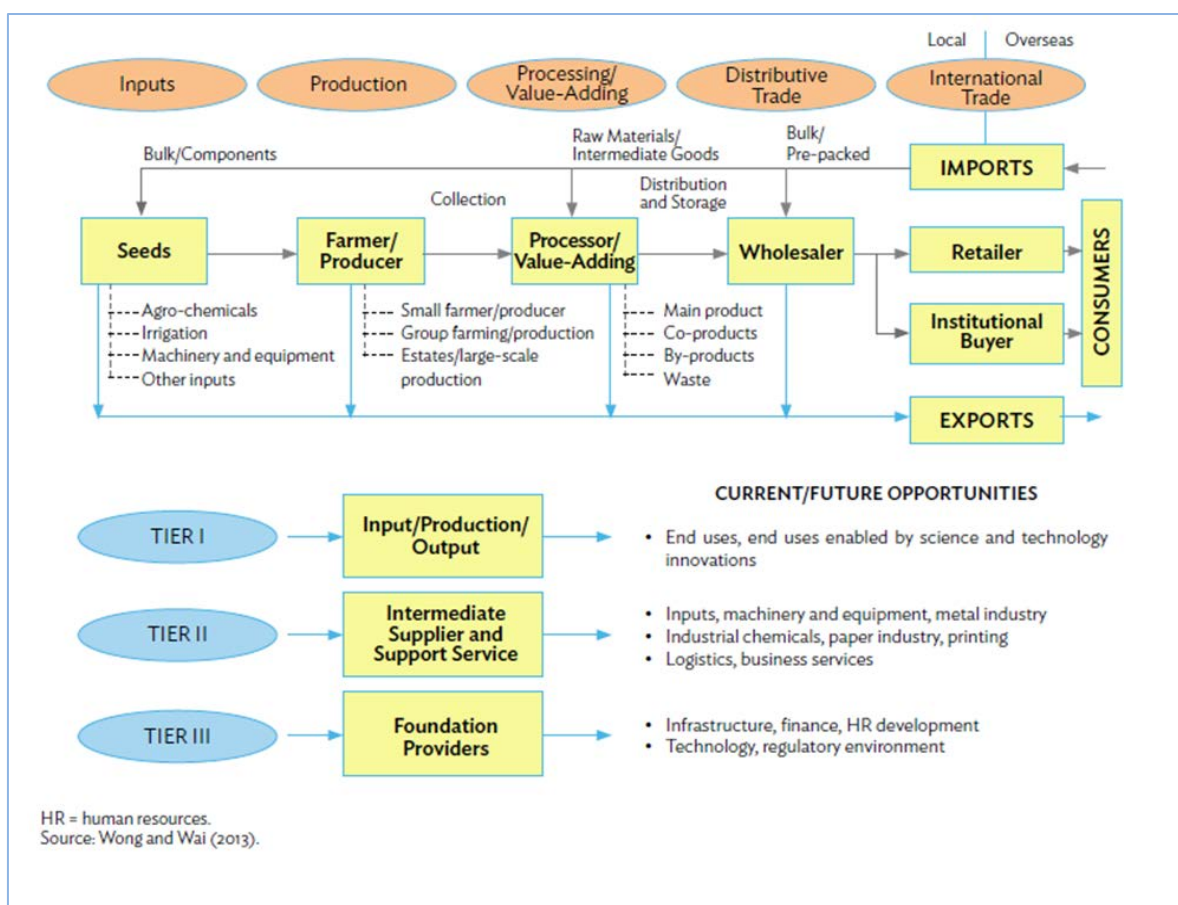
Local | Overseas

Inputs

Production

Processing/ Value-Adding

Distributive Trade

International Trade

Bulk/Components

Raw Materials/ Intermediate Goods

Bulk/ Pre-packed

IMPORTS

Collection

Distribution and Storage

Seeds

Farmer/ Producer

Processor/ Value-Adding

Wholesaler

Retailer

Institutional Buyer

CONSUMERS

Agro-chemicals
Irrigation
Machinery and equipment
Other inputs

Small farmer/producer
Group farming/production
Estates/large-scale production

Main product
Co-products
By-products
Waste

EXPORTS

CURRENT/FUTURE OPPORTUNITIES

TIER I

Input/Production/ Output

• End uses, end uses enabled by science and technology innovations

TIER II

Intermediate Supplier and Support Service

• Inputs, machinery and equipment, metal industry
• Industrial chemicals, paper industry, printing
• Logistics, business services

TIER III

Foundation Providers

• Infrastructure, finance, HR development
• Technology, regulatory environment

HR = human resources.
Source: Wong and Wai (2013).